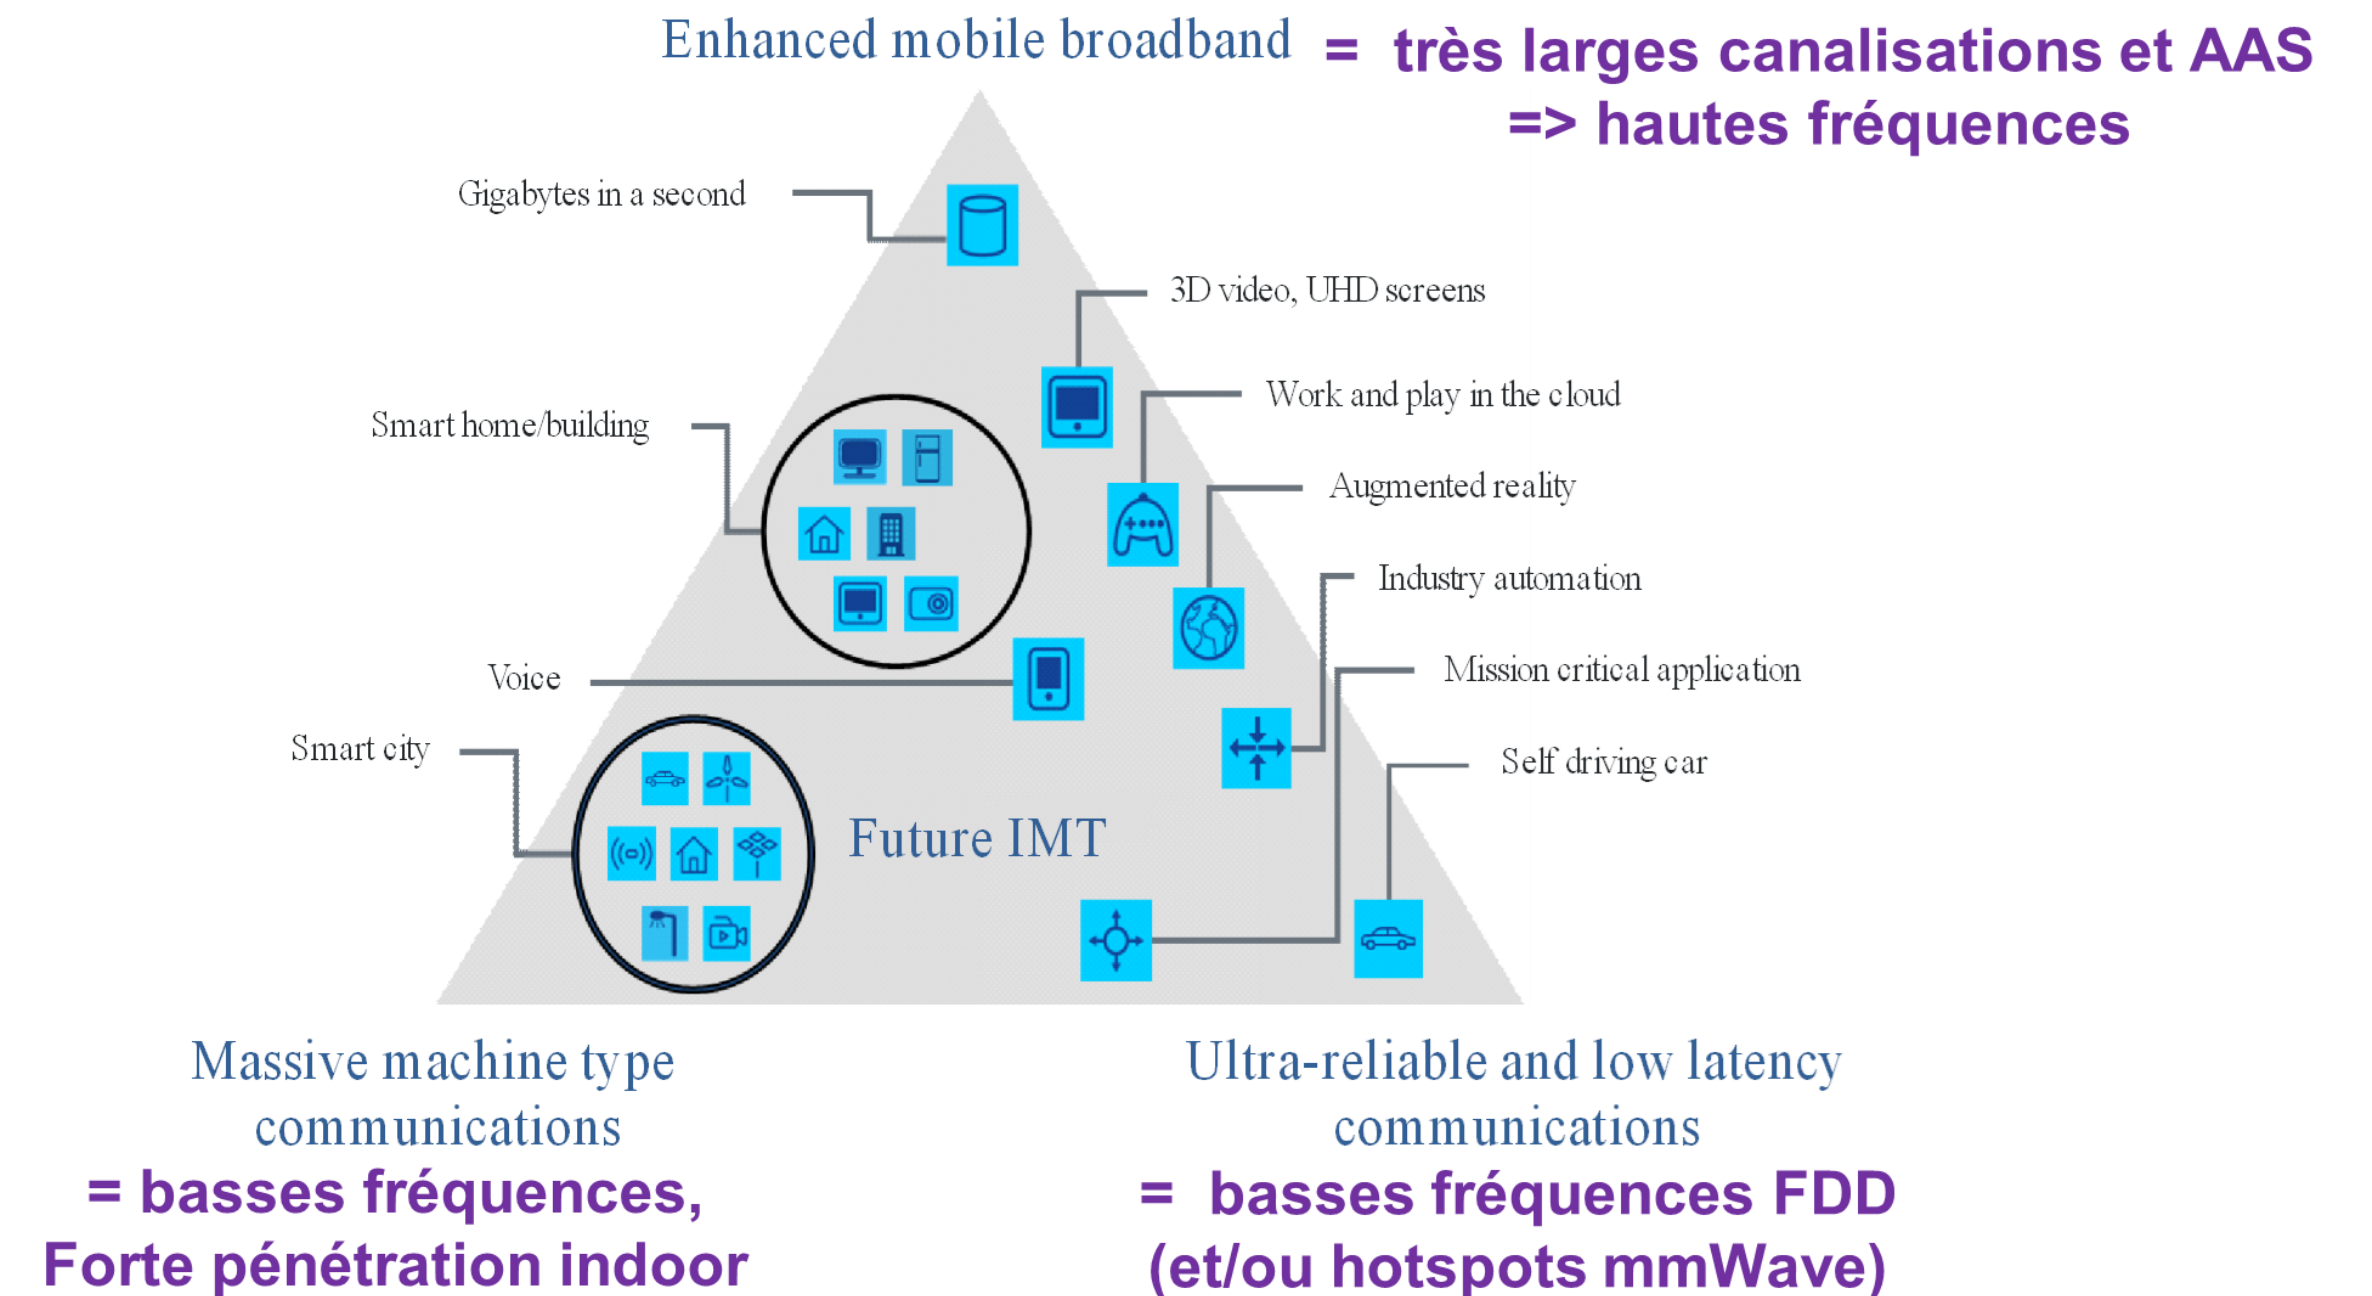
Enhanced mobile broadband = très larges canalisations et AAS => hautes fréquences

Gigabytes in a second

3D video, UHD screens

Work and play in the cloud

Smart home/building

Augmented reality

Industry automation

Voice

Mission critical application

Smart city

Self driving car

Future IMT

Massive machine type communications
= basses fréquences, Forte pénétration indoor

Ultra-reliable and low latency communications
= basses fréquences FDD (et/ou hotspots mmWave)